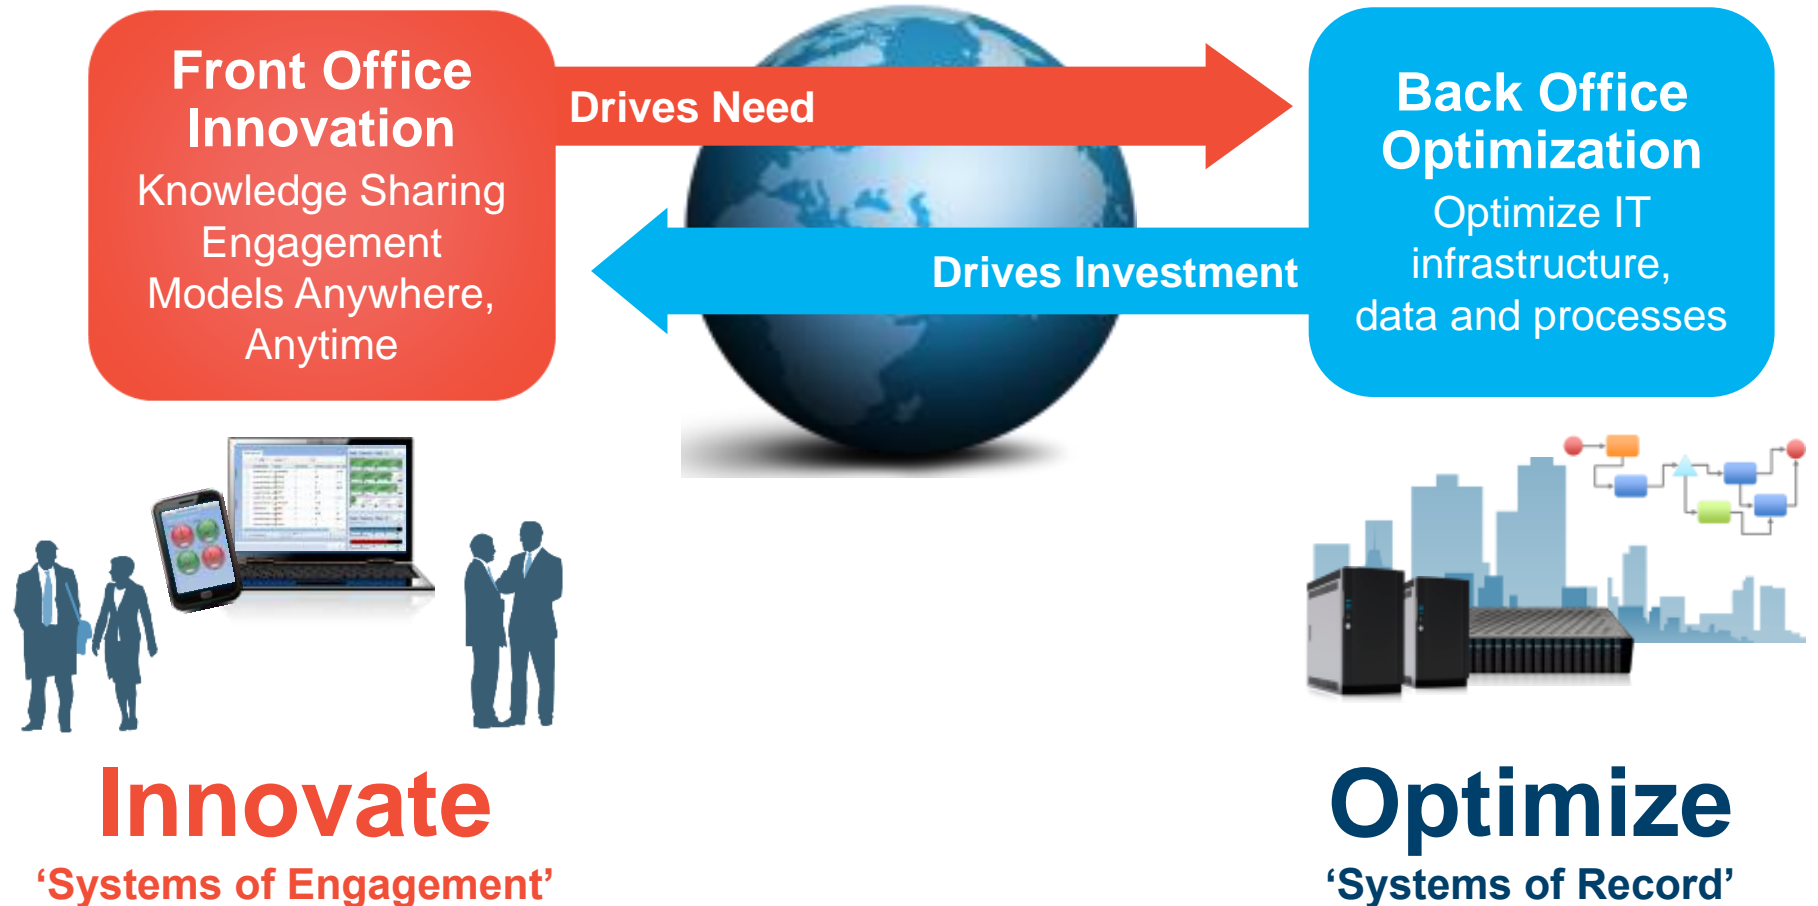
Front Office Innovation

Knowledge Sharing Engagement Models Anywhere, Anytime

Drives Need

Back Office Optimization

Optimize IT infrastructure, data and processes

Drives Investment

Innovate

‘Systems of Engagement’

Optimize

‘Systems of Record’